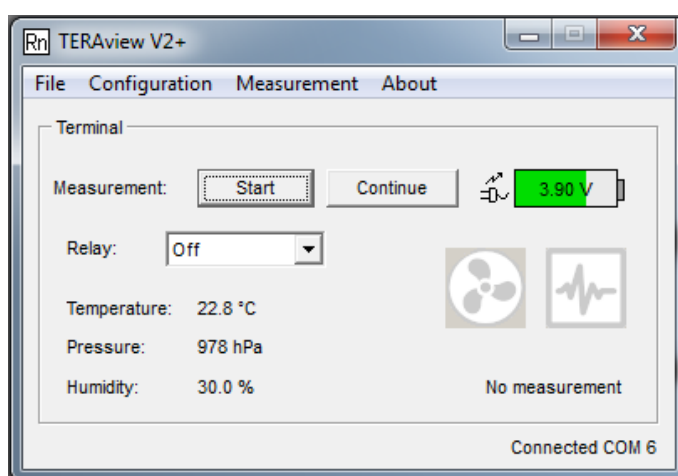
Rn TERAview V2+

File Configuration Measurement About

Terminal

Measurement: Start Continue 3.90 V

Relay: Off

Temperature: 22.8 °C

Pressure: 978 hPa

Humidity: 30.0 %

No measurement

Connected COM 6